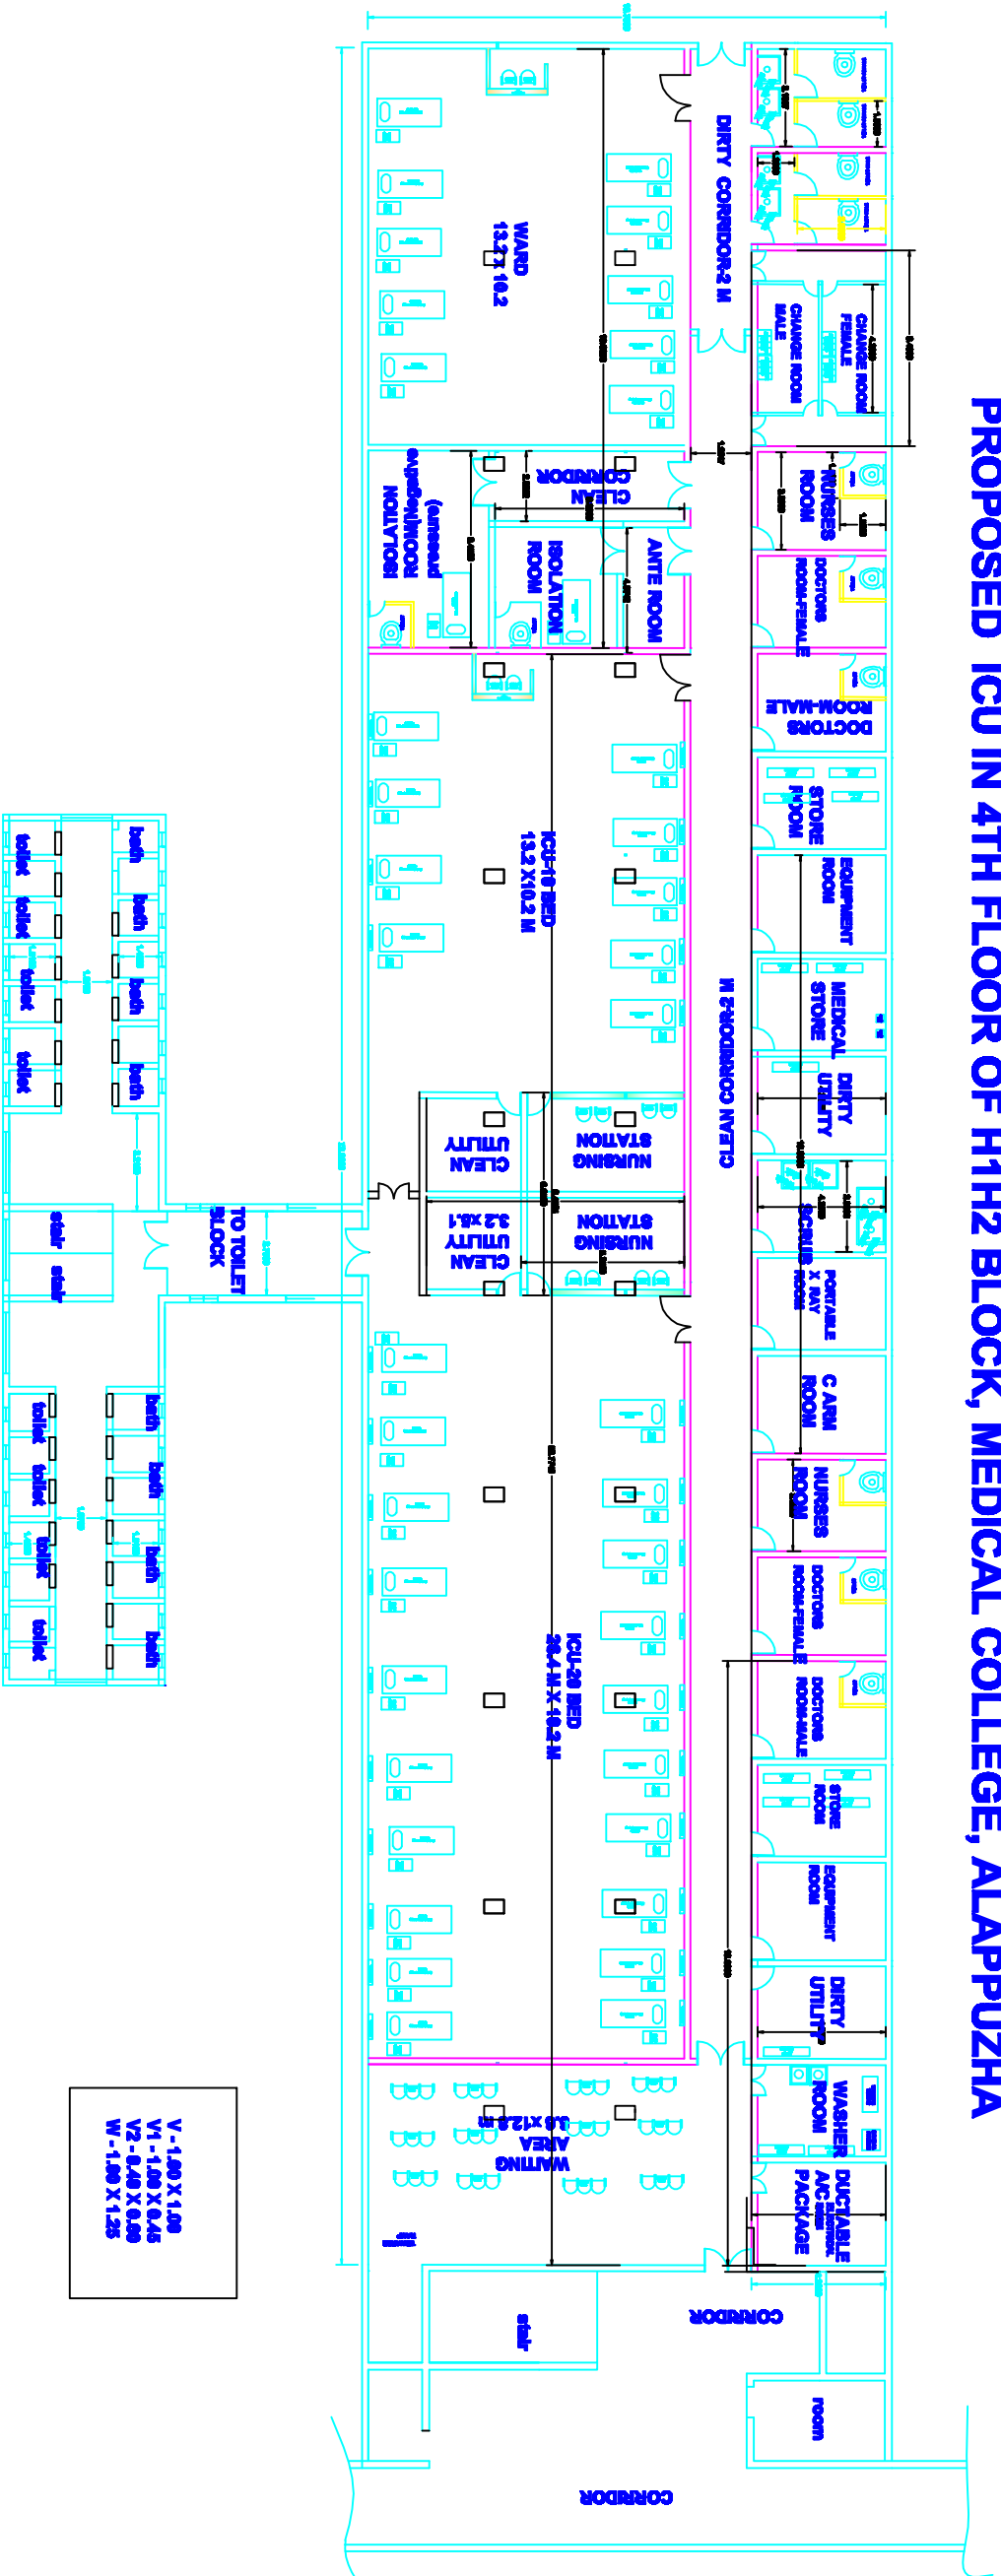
PROPOSED ICU IN 4TH FLOOR OF H1H2 BLOCK, MEDICAL COLLEGE, ALAPPUZHA

DIRTY CORRIDOR-2 M

WARD
13.2 X 10.2

CHANGE ROOM FEMALE

CHANGE ROOM MALE

NURSES ROOM

CLEAN CORRIDOR

ISOLATION ROOM

ISOLATION ROOM(Negative pressure)

ANTE ROOM

DOCTORS ROOM-FEMALE

DOCTORS ROOM-MALE

ICU-10 BED
13.2 X 10.2 M

STORE ROOM

EQUIPMENT ROOM

MEDICAL STORE

CLEAN CORRIDOR-2 M

DIRTY UTILITY

NURSING STATION

CLEAN UTILITY

SCRUB ROOM

NURSING STATION

CLEAN UTILITY
3.2 x 5.1

PORTABLE X RAY ROOM

TO TOILET BLOCK

C ARM ROOM

NURSES ROOM

DOCTORS ROOM-FEMALE

DOCTORS ROOM-MALE

ICU-20 BED
36.4 M X 10.2 M

STORE ROOM

EQUIPMENT ROOM

DIRTY UTILITY

WASHER ROOM

WAITING AREA
3.6 x 12.8 m

DUCTABLE AC PACKAGE

CORRIDOR

stair

room

CORRIDOR

toilet
toilet
toilet
toilet
bath
bath
bath
bath
stair
stair
toilet
toilet
toilet
toilet
bath
bath
bath
bath

V - 1.80 X 1.00
V1 - 1.00 X 0.45
V2 - 0.40 X 0.60
W - 1.80 X 1.25